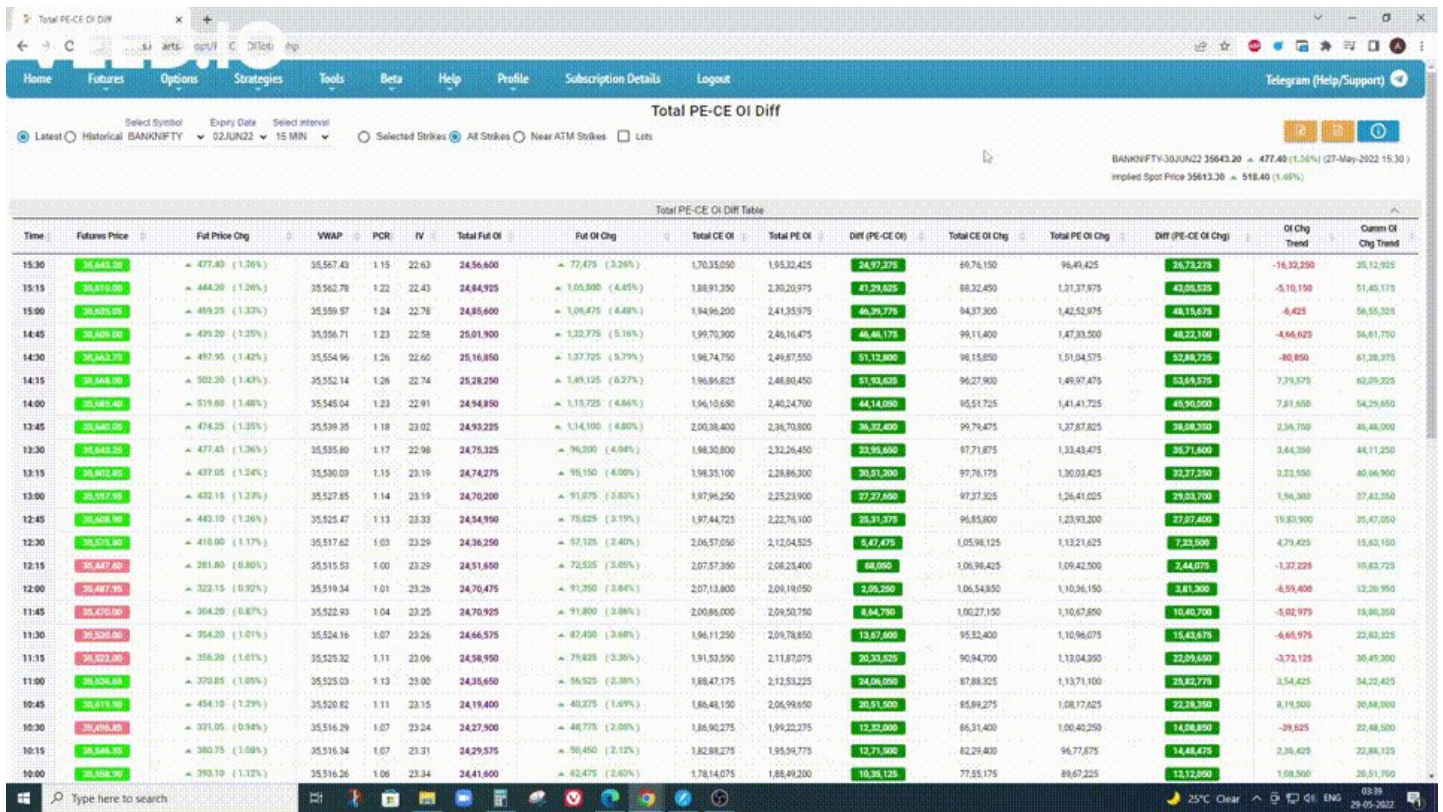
Total PE-CE OI Diff

Home Futures Options Strategies Tools Beta Help Profile Subscription Details Logout Telegram (Help/Support)

Total PE-CE OI Diff

Select Symbol Expiry Date Select interval
Latest Historical BANKNIFTY 02JUN22 15 MIN
Selected Strikes All Strikes Near ATM Strikes Lots

BANKNIFTY-30JUN22 35643.20 ▲ 477.40 (1.36%) (27-May-2022 15:30)
Implied Spot Price 35613.30 ▲ 518.40 (1.48%)

Total PE-CE OI Diff Table

| Time | Futures Price | Fut Price Chg | VWAP | PCR | IV | Total Fut OI | Fut OI Chg | Total CE OI | Total PE OI | Diff (PE-CE OI) | Total CE OI Chg | Total PE OI Chg | Diff (PE-CE OI Chg) | OI Chg Trend | Cumm OI Chg Trend |
|---|---|---|---|---|---|---|---|---|---|---|---|---|---|---|---|
| 15:30 | 35,643.20 | ▲ 477.40 (1.36%) | 35,567.43 | 1.15 | 22.63 | 24,56,600 | ▲ 77,475 (3.26%) | 1,70,35,050 | 1,95,32,425 | 24,97,375 | 69,76,150 | 96,49,425 | 26,73,275 | -16,32,250 | 35,12,925 |
| 15:15 | 35,610.00 | ▲ 444.20 (1.26%) | 35,562.78 | 1.22 | 22.43 | 24,84,925 | ▲ 1,05,800 (4.45%) | 1,88,91,350 | 2,30,20,975 | 41,29,625 | 88,32,450 | 1,31,37,975 | 43,05,525 | -5,10,150 | 51,45,175 |
| 15:00 | 35,625.05 | ▲ 459.25 (1.31%) | 35,559.57 | 1.24 | 22.78 | 24,85,600 | ▲ 1,06,475 (4.48%) | 1,94,96,200 | 2,41,35,975 | 46,39,775 | 94,37,300 | 1,42,52,975 | 48,15,675 | -6,425 | 56,55,325 |
| 14:45 | 35,605.00 | ▲ 439.20 (1.25%) | 35,556.71 | 1.23 | 22.58 | 25,01,900 | ▲ 1,22,775 (5.16%) | 1,99,70,300 | 2,46,16,475 | 46,46,175 | 99,11,400 | 1,47,33,500 | 48,22,100 | -4,66,625 | 56,61,750 |
| 14:30 | 35,663.75 | ▲ 497.95 (1.42%) | 35,554.96 | 1.26 | 22.60 | 25,16,850 | ▲ 1,37,725 (5.79%) | 1,98,74,750 | 2,49,87,550 | 51,12,800 | 98,15,850 | 1,51,04,575 | 52,88,725 | -80,850 | 61,28,375 |
| 14:15 | 35,668.00 | ▲ 502.20 (1.43%) | 35,552.14 | 1.26 | 22.74 | 25,28,250 | ▲ 1,49,125 (6.27%) | 1,96,86,825 | 2,48,80,450 | 51,93,625 | 96,27,900 | 1,49,97,475 | 53,69,575 | 7,79,575 | 62,09,225 |
| 14:00 | 35,685.40 | ▲ 519.60 (1.48%) | 35,545.04 | 1.23 | 22.91 | 24,94,850 | ▲ 1,15,725 (4.86%) | 1,96,10,650 | 2,40,24,700 | 44,14,050 | 95,51,725 | 1,41,41,725 | 45,90,000 | 7,81,650 | 54,29,650 |
| 13:45 | 35,640.05 | ▲ 474.25 (1.35%) | 35,539.35 | 1.18 | 23.02 | 24,93,225 | ▲ 1,14,100 (4.80%) | 2,00,38,400 | 2,36,70,800 | 36,32,400 | 99,79,475 | 1,37,87,825 | 38,08,350 | 2,36,750 | 46,48,000 |
| 13:30 | 35,643.25 | ▲ 477.45 (1.36%) | 35,535.80 | 1.17 | 22.98 | 24,75,325 | ▲ 96,200 (4.04%) | 1,98,30,800 | 2,32,26,450 | 33,95,650 | 97,71,875 | 1,33,43,475 | 35,71,600 | 3,44,350 | 44,11,250 |
| 13:15 | 35,602.85 | ▲ 437.05 (1.24%) | 35,530.03 | 1.15 | 23.19 | 24,74,275 | ▲ 95,150 (4.00%) | 1,98,35,100 | 2,28,86,300 | 30,51,200 | 97,76,175 | 1,30,03,425 | 32,27,250 | 3,23,550 | 40,66,900 |
| 13:00 | 35,597.95 | ▲ 432.15 (1.23%) | 35,527.85 | 1.14 | 23.19 | 24,70,200 | ▲ 91,075 (3.83%) | 1,97,96,250 | 2,25,23,900 | 27,27,650 | 97,37,325 | 1,26,41,025 | 29,03,700 | 1,96,300 | 37,43,350 |
| 12:45 | 35,608.90 | ▲ 443.10 (1.26%) | 35,525.47 | 1.13 | 23.33 | 24,54,950 | ▲ 75,825 (3.19%) | 1,97,44,725 | 2,22,76,100 | 25,31,375 | 96,85,800 | 1,23,93,200 | 27,07,400 | 19,83,900 | 35,47,050 |
| 12:30 | 35,575.80 | ▲ 410.00 (1.17%) | 35,517.62 | 1.03 | 23.29 | 24,36,250 | ▲ 57,125 (2.40%) | 2,06,57,050 | 2,12,04,525 | 5,47,475 | 1,05,98,125 | 1,13,21,625 | 7,23,500 | 4,79,425 | 15,63,150 |
| 12:15 | 35,447.60 | ▲ 281.80 (0.80%) | 35,515.53 | 1.00 | 23.29 | 24,51,650 | ▲ 72,525 (3.05%) | 2,07,57,350 | 2,08,25,400 | 68,050 | 1,06,98,425 | 1,09,42,500 | 2,44,075 | -1,37,225 | 10,83,725 |
| 12:00 | 35,487.95 | ▲ 322.15 (0.92%) | 35,519.34 | 1.01 | 23.26 | 24,70,475 | ▲ 91,350 (3.84%) | 2,07,13,800 | 2,09,19,050 | 2,05,250 | 1,06,54,850 | 1,10,36,150 | 3,81,300 | -6,59,400 | 12,20,950 |
| 11:45 | 35,470.00 | ▲ 304.20 (0.87%) | 35,522.93 | 1.04 | 23.25 | 24,70,925 | ▲ 91,800 (3.86%) | 2,00,86,000 | 2,09,50,750 | 8,64,750 | 1,00,27,150 | 1,10,67,850 | 10,40,700 | -5,02,975 | 18,80,350 |
| 11:30 | 35,520.00 | ▲ 354.20 (1.01%) | 35,524.16 | 1.07 | 23.26 | 24,66,575 | ▲ 87,450 (3.68%) | 1,96,11,250 | 2,09,78,850 | 13,67,600 | 95,52,400 | 1,10,96,075 | 15,43,675 | -6,65,975 | 23,83,325 |
| 11:15 | 35,522.00 | ▲ 356.20 (1.01%) | 35,525.32 | 1.11 | 23.06 | 24,58,950 | ▲ 79,825 (3.36%) | 1,91,53,550 | 2,11,87,075 | 20,33,525 | 90,94,700 | 1,13,04,350 | 22,09,650 | -3,72,125 | 30,49,300 |
| 11:00 | 35,536.65 | ▲ 370.85 (1.05%) | 35,525.03 | 1.13 | 23.00 | 24,35,650 | ▲ 56,525 (2.38%) | 1,88,47,175 | 2,12,53,225 | 24,06,050 | 87,88,325 | 1,13,71,100 | 25,82,775 | 3,54,425 | 34,22,425 |
| 10:45 | 35,619.90 | ▲ 454.10 (1.29%) | 35,520.82 | 1.11 | 23.15 | 24,19,400 | ▲ 40,275 (1.69%) | 1,86,48,150 | 2,06,99,650 | 20,51,500 | 85,89,275 | 1,08,17,625 | 22,28,350 | 8,19,500 | 30,68,000 |
| 10:30 | 35,496.85 | ▲ 331.05 (0.94%) | 35,516.29 | 1.07 | 23.24 | 24,27,900 | ▲ 48,775 (2.05%) | 1,86,90,275 | 1,99,22,275 | 12,32,000 | 86,31,400 | 1,00,40,250 | 14,08,850 | -39,625 | 22,48,500 |
| 10:15 | 35,546.55 | ▲ 380.75 (1.08%) | 35,516.34 | 1.07 | 23.31 | 24,29,575 | ▲ 50,450 (2.12%) | 1,82,88,275 | 1,95,59,775 | 12,71,500 | 82,29,400 | 96,77,875 | 14,48,475 | 2,36,425 | 22,88,125 |
| 10:00 | 35,558.90 | ▲ 393.10 (1.12%) | 35,516.26 | 1.06 | 23.34 | 24,41,600 | ▲ 62,475 (2.63%) | 1,78,14,075 | 1,88,49,200 | 10,35,125 | 77,55,175 | 89,67,225 | 12,12,050 | 1,08,500 | 20,51,700 |

Type here to search
25°C Clear ENG 03:39 29-05-2022